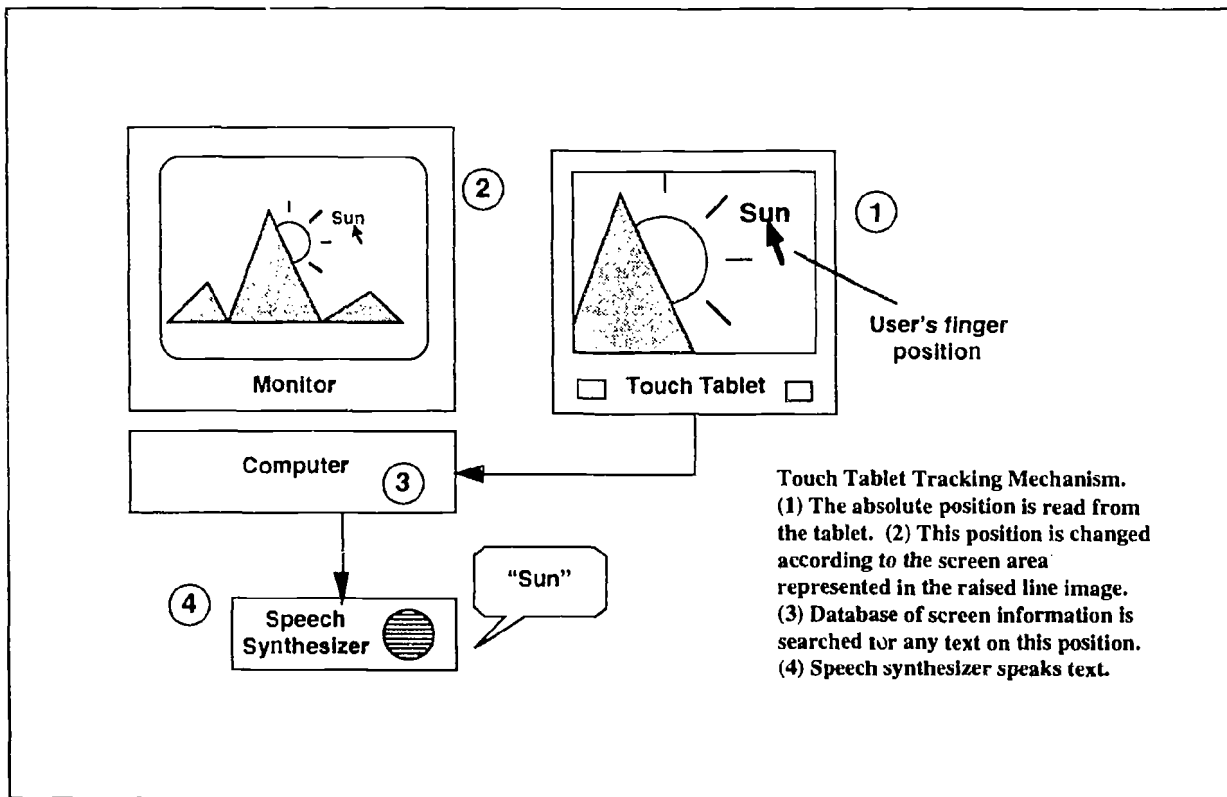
Sun

②

Monitor

Sun

①

User's finger position

Touch Tablet

Computer

③

④

Speech Synthesizer

"Sun"

Touch Tablet Tracking Mechanism. (1) The absolute position is read from the tablet. (2) This position is changed according to the screen area represented in the raised line image. (3) Database of screen information is searched tor any text on this position. (4) Speech synthesizer speaks text.